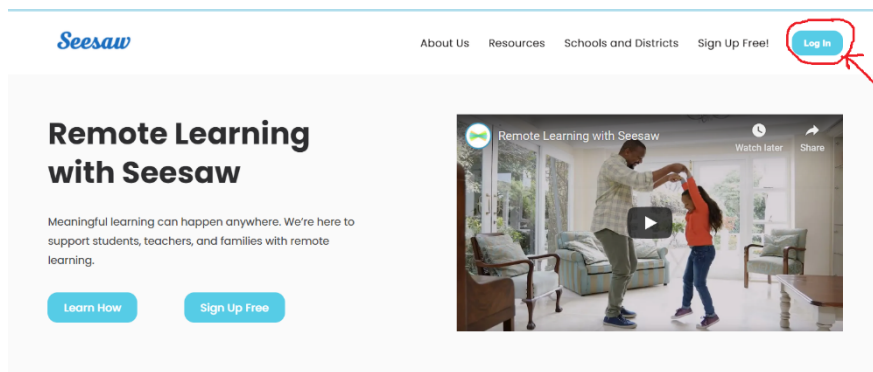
Seesaw

About Us Resources Schools and Districts Sign Up Free! Log In

Remote Learning with Seesaw

Meaningful learning can happen anywhere. We're here to support students, teachers, and families with remote learning.

Learn How

Sign Up Free

Remote Learning with Seesaw

Watch later

Share